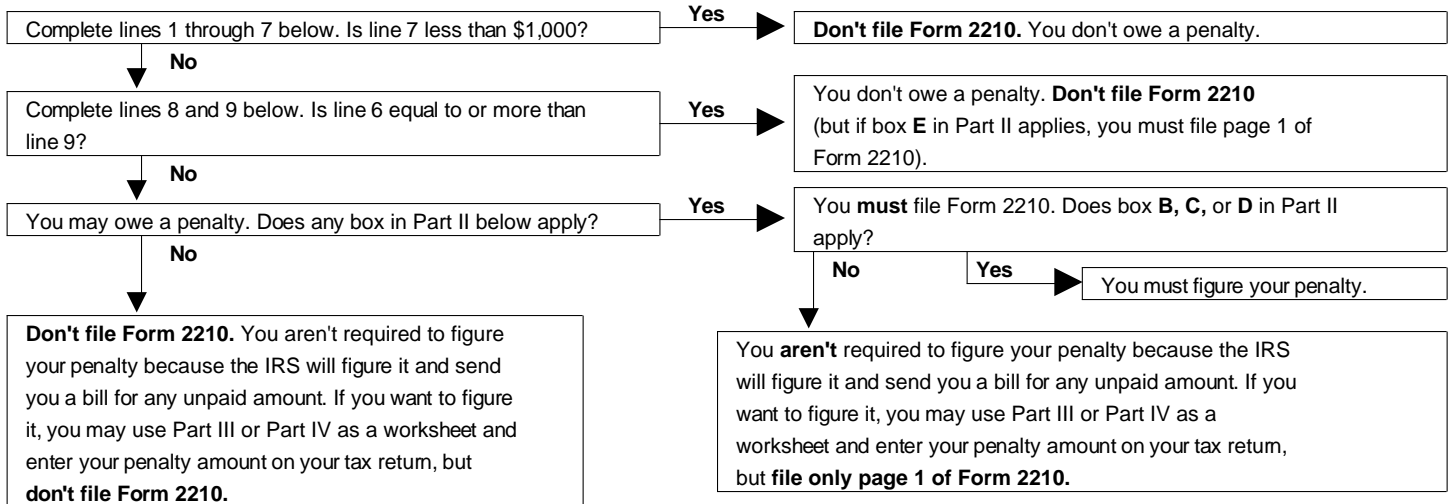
Complete lines 1 through 7 below. Is line 7 less than $1,000?

Yes

Don't file Form 2210. You don't owe a penalty.

No

Complete lines 8 and 9 below. Is line 6 equal to or more than line 9?

Yes

You don't owe a penalty. Don't file Form 2210 (but if box E in Part II applies, you must file page 1 of Form 2210).

No

You may owe a penalty. Does any box in Part II below apply?

Yes

You must file Form 2210. Does box B, C, or D in Part II apply?

No

Don't file Form 2210. You aren't required to figure your penalty because the IRS will figure it and send you a bill for any unpaid amount. If you want to figure it, you may use Part III or Part IV as a worksheet and enter your penalty amount on your tax return, but don't file Form 2210.

No

Yes

You must figure your penalty.

You aren't required to figure your penalty because the IRS will figure it and send you a bill for any unpaid amount. If you want to figure it, you may use Part III or Part IV as a worksheet and enter your penalty amount on your tax return, but file only page 1 of Form 2210.